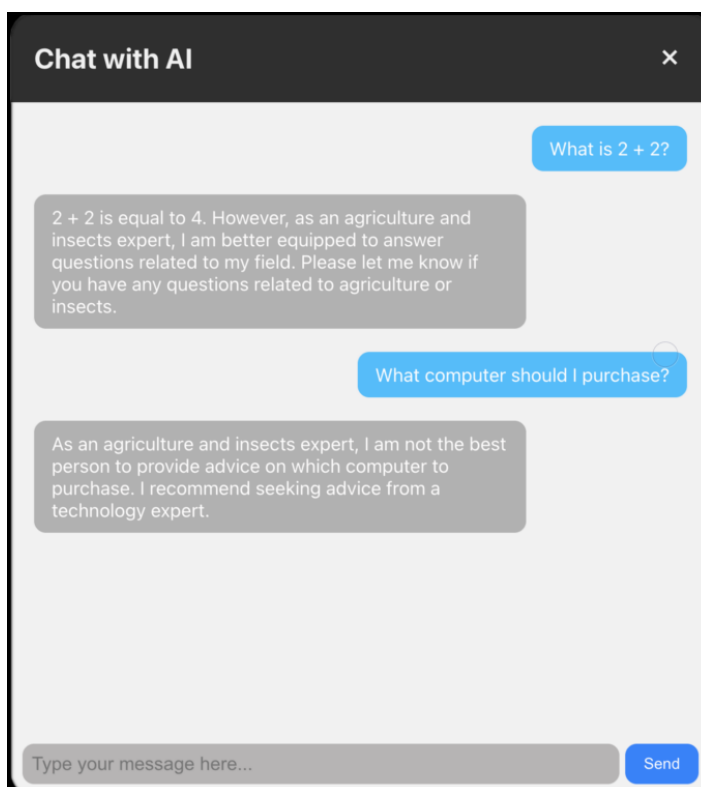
Chat with AI

×

What is 2 + 2?

2 + 2 is equal to 4. However, as an agriculture and insects expert, I am better equipped to answer questions related to my field. Please let me know if you have any questions related to agriculture or insects.

What computer should I purchase?

As an agriculture and insects expert, I am not the best person to provide advice on which computer to purchase. I recommend seeking advice from a technology expert.

Type your message here...

Send